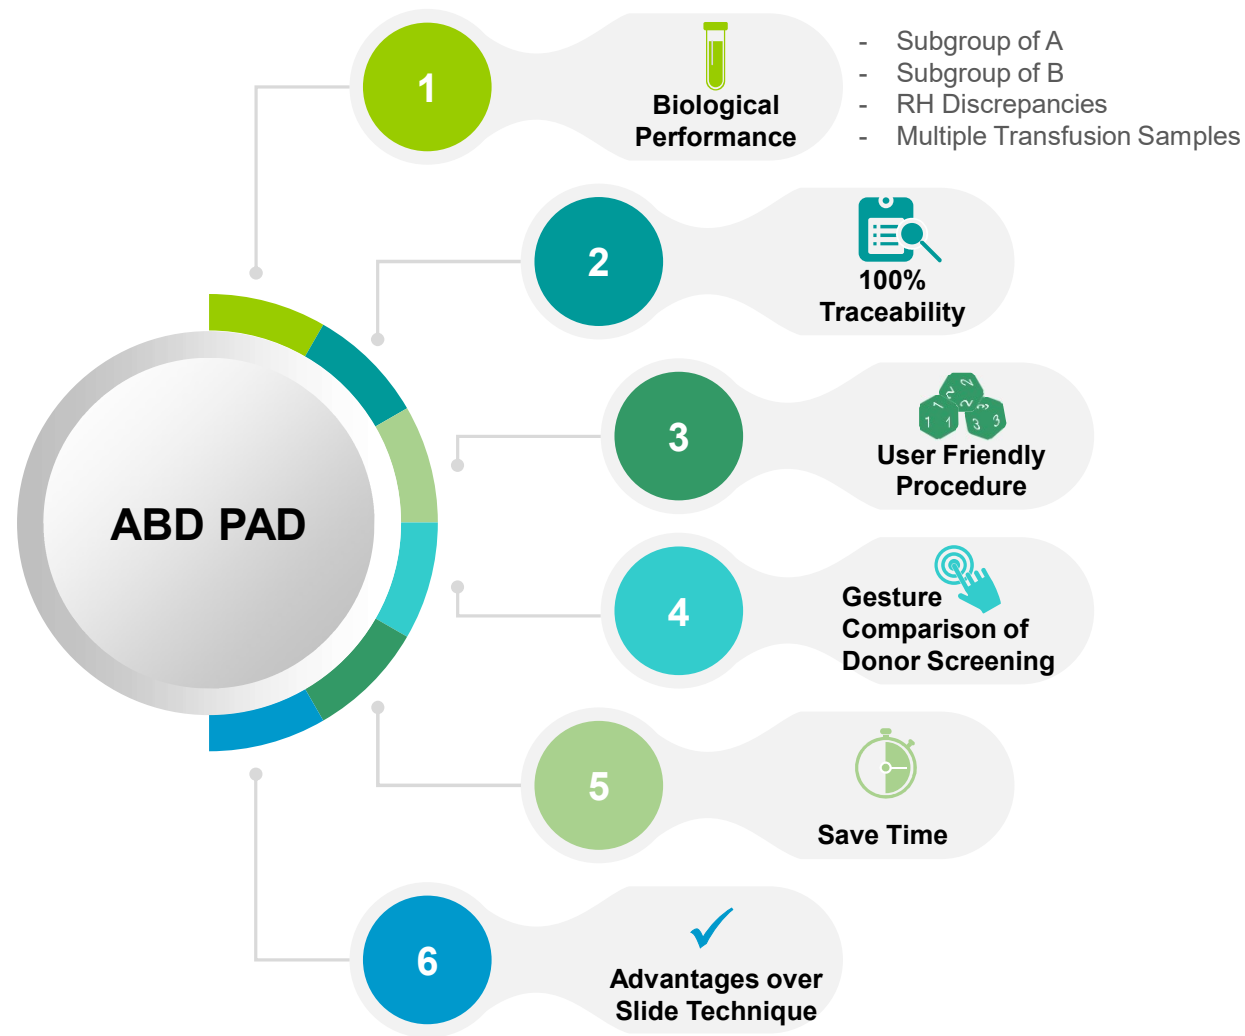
ABD PAD

1

Biological Performance

- Subgroup of A
- Subgroup of B
- RH Discrepancies
- Multiple Transfusion Samples

2

100% Traceability

3

User Friendly Procedure

4

Gesture Comparison of Donor Screening

5

Save Time

6

Advantages over Slide Technique